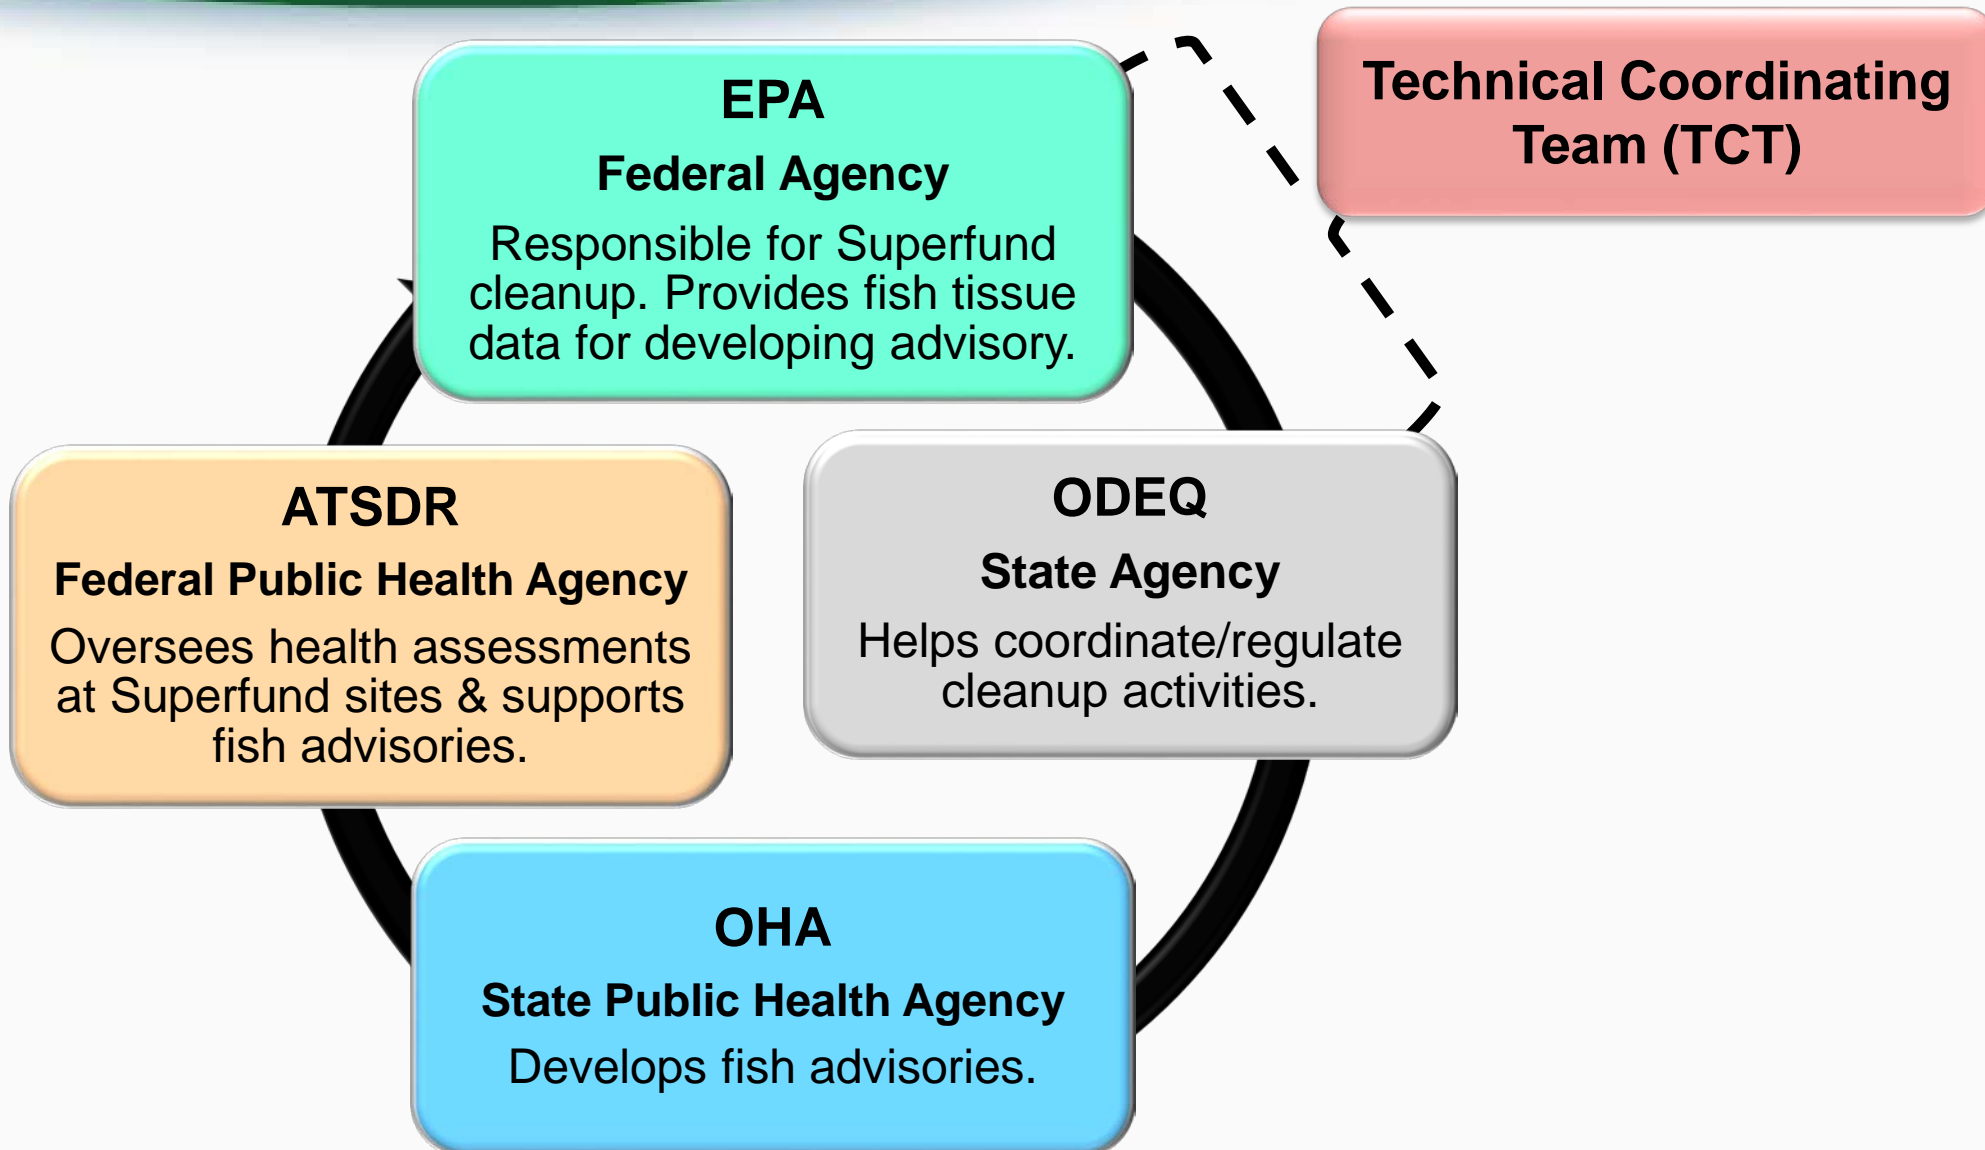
EPA

Federal Agency

Responsible for Superfund cleanup. Provides fish tissue data for developing advisory.

Technical Coordinating Team (TCT)

ATSDR

Federal Public Health Agency

Oversees health assessments at Superfund sites & supports fish advisories.

ODEQ

State Agency

Helps coordinate/regulate cleanup activities.

OHA

State Public Health Agency

Develops fish advisories.